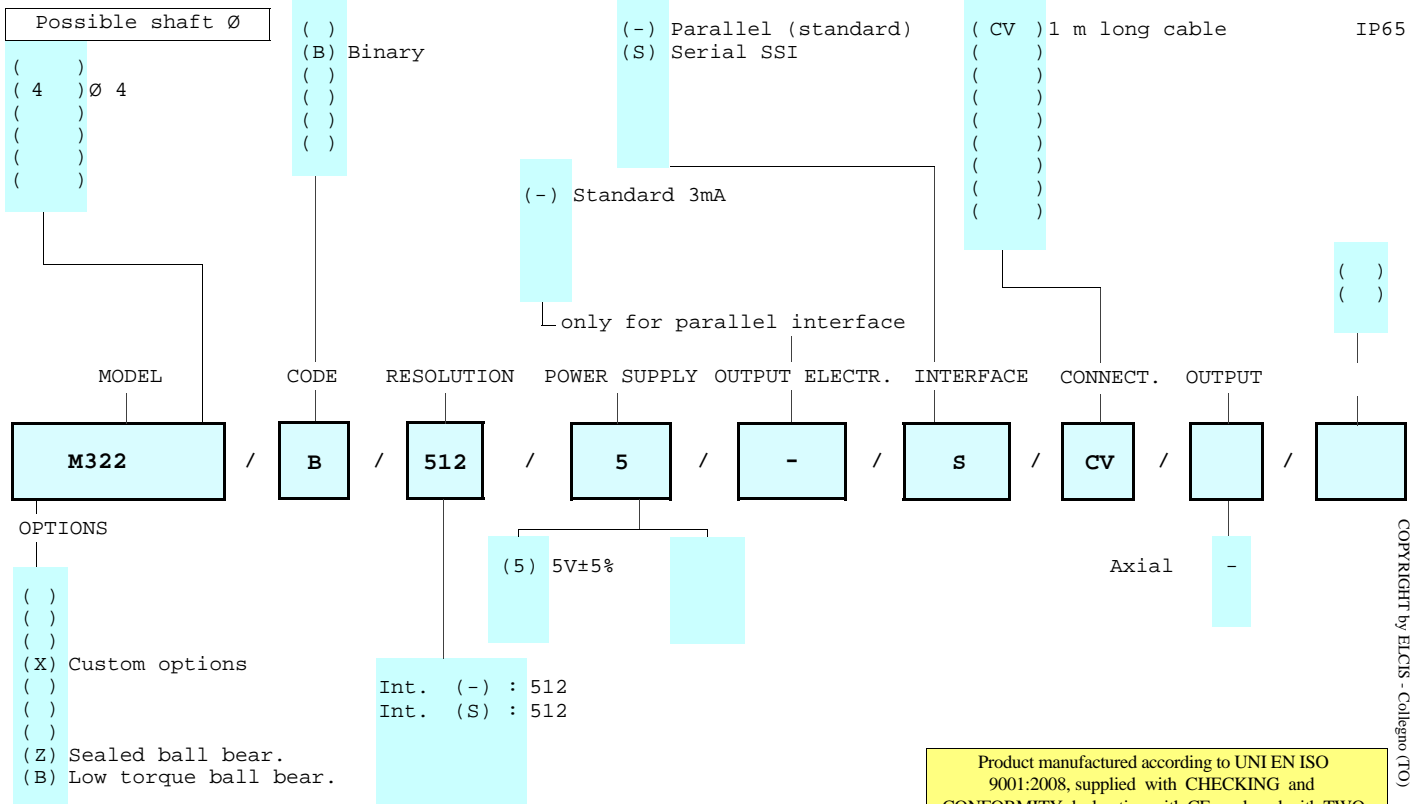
Possible shaft Ø

( )
( 4 )Ø 4
( )
( )
( )
( )

( )
(B) Binary
( )
( )
( )
( )

(-) Parallel (standard)
(S) Serial SSI

( CV )1 m long cable
( )
( )
( )
( )
( )
( )
( )
( )

IP65

(-) Standard 3mA

only for parallel interface

( )
( )

MODEL CODE RESOLUTION POWER SUPPLY OUTPUT ELECTR. INTERFACE CONNECT. OUTPUT

M322 / B / 512 / 5 / - / S / CV / /

OPTIONS

( )
( )
( )
(X) Custom options
( )
( )
( )
(Z) Sealed ball bear.
(B) Low torque ball bear.

(5) 5V±5%

Axial -

Int. (-) : 512
Int. (S) : 512

COPYRIGHT by ELCIS - Collegno (TO)

Product manufactured according to UNI EN ISO 9001:2008, supplied with CHECKING and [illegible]